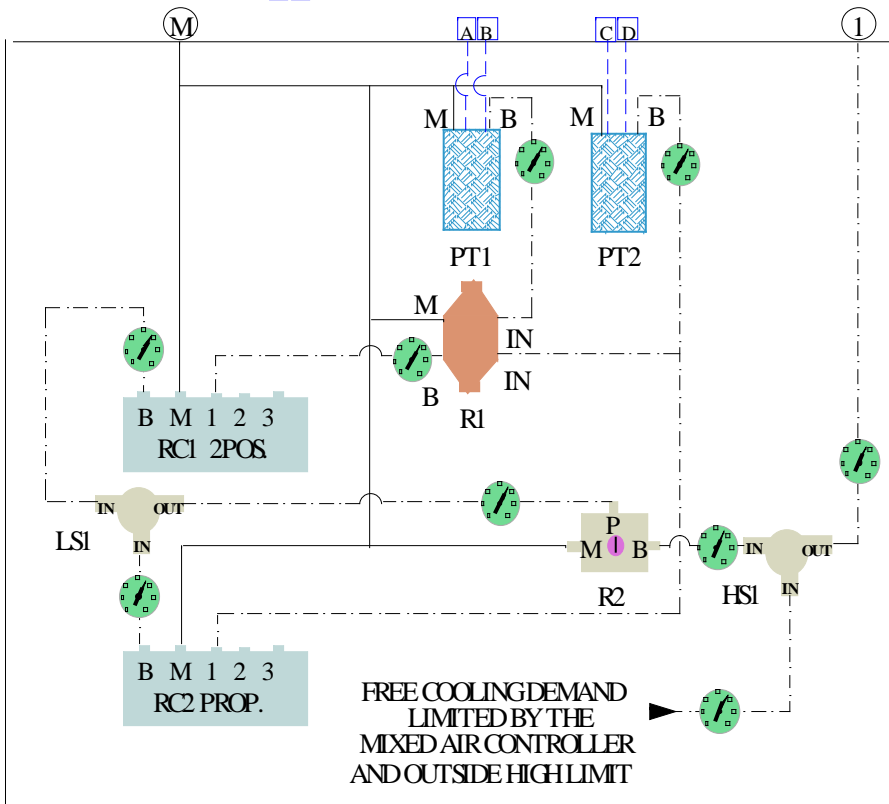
M

1

A B

C D

M B

M B

PT1

PT2

M

IN

IN

B

R1

B M 1 2 3
RC1 2POS.

IN OUT

LS1

IN

P

M B

R2

IN OUT

HS1

IN

B M 1 2 3
RC2 PROP.

FREE COOLING DEMAND LIMITED BY THE MIXED AIR CONTROLLER AND OUTSIDE HIGH LIMIT